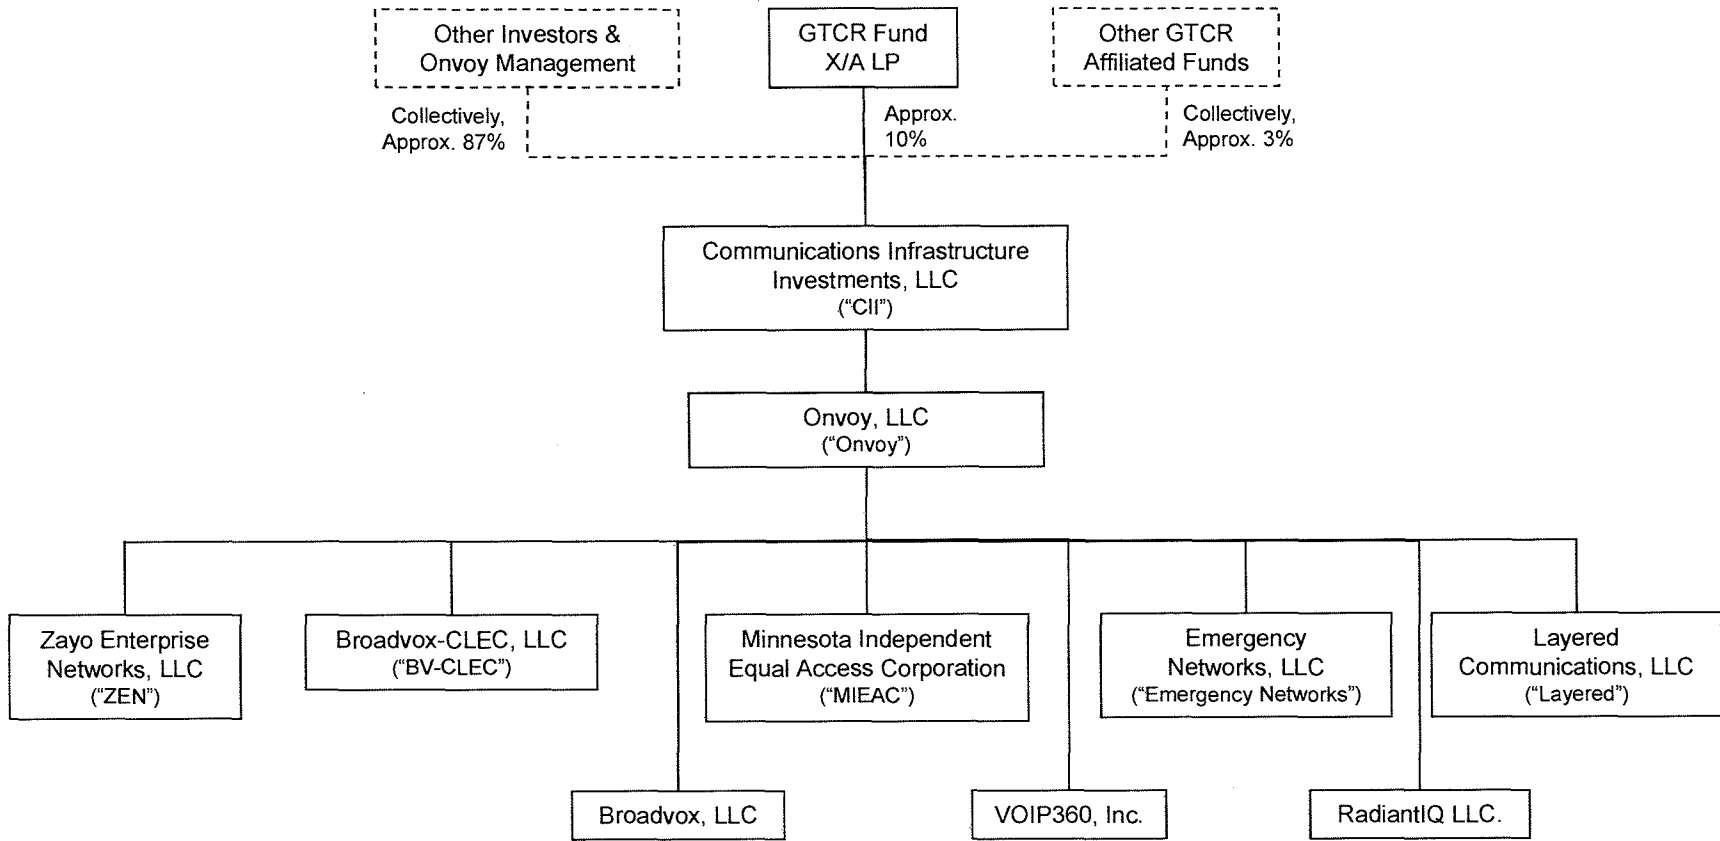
Other Investors & Onvoy Management

GTCR Fund X/A LP

Other GTCR Affiliated Funds

Collectively, Approx. 87%

Approx. 10%

Collectively, Approx. 3%

Communications Infrastructure Investments, LLC ("CII")

Onvoy, LLC ("Onvoy")

Zayo Enterprise Networks, LLC ("ZEN")

Broadvox-CLEC, LLC ("BV-CLEC")

Minnesota Independent Equal Access Corporation ("MIEAC")

Emergency Networks, LLC ("Emergency Networks")

Layered Communications, LLC ("Layered")

Broadvox, LLC

VOIP360, Inc.

RadiantIQ LLC.